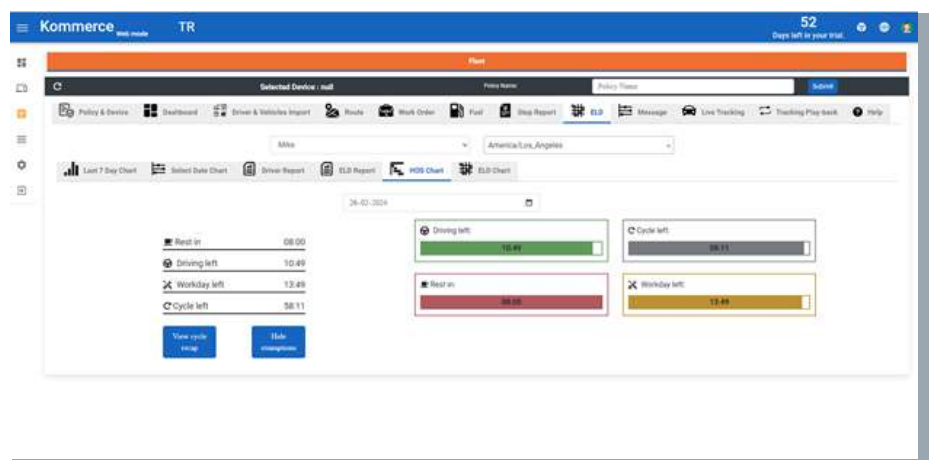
Kommerce Web mode TR

52
Days left in your trial.

Fleet

Selected Device : null

Policy Name

Policy Name

Submit

Policy & Device Dashboard Driver & Vehicles Import Route Work Order Fuel Stop Report ELD Message Live Tracking Tracking Play back Help

Mike

America/Los_Angeles

Last 7 Day Chart Select Date Chart Driver Report ELD Report HOS Chart ELD Chart

26-02-2024

| | |
|---|---|
| Rest in | 08:00 |
| Driving left | 10:49 |
| Workday left | 13:49 |
| Cycle left | 58:11 |

View cycle recap

Hide exemptions

Driving left
10:49

Cycle left
58:11

Rest in
08:00

Workday left
13:49